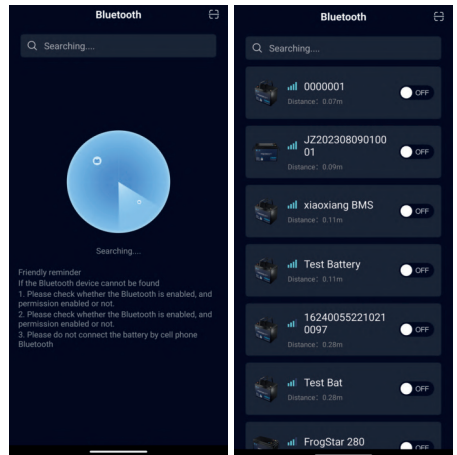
Bluetooth

Searching....

Searching....

Friendly reminder
If the Bluetooth device cannot be found
1. Please check whether the Bluetooth is enabled, and permission enabled or not.
2. Please check whether the Bluetooth is enabled, and permission enabled or not.
3. Please do not connect the battery by cell phone Bluetooth

Bluetooth

Searching....

0000001
Distance: 0.07m
OFF

JZ20230809010001
Distance: 0.09m
OFF

xiaoxiang BMS
Distance: 0.11m
OFF

Test Battery
Distance: 0.11m
OFF

162400552210210097
Distance: 0.28m
OFF

Test Bat
Distance: 0.28m
OFF

FrogStar 280
OFF